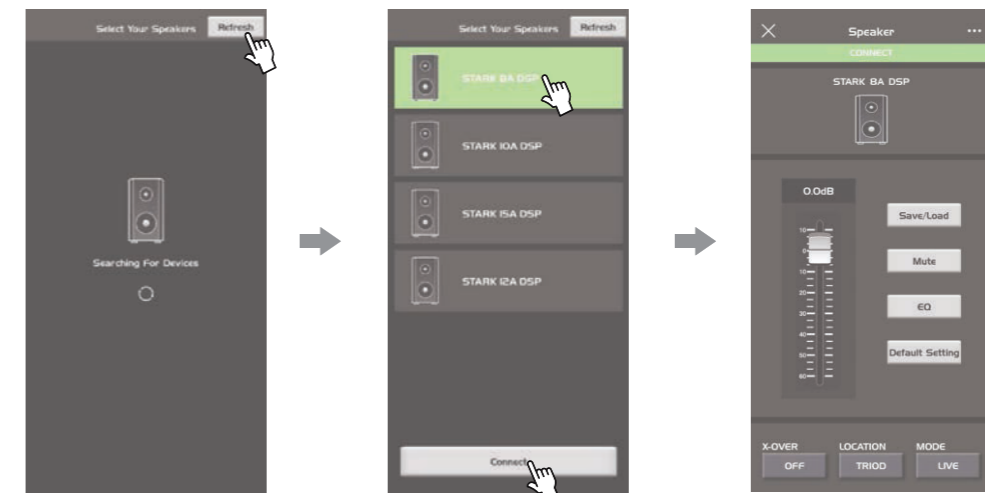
Select Your Speakers Refresh

Searching For Devices

Select Your Speakers Refresh

STARK 8A DSP

STARK 10A DSP

STARK 15A DSP

STARK 12A DSP

Connect

Speaker

CONNECT

STARK 8A DSP

0.0dB

10

0

10

20

30

40

50

60

Save/Load

Mute

EQ

Default Setting

X-OVER
OFF

LOCATION
TRIOD

MODE
LIVE